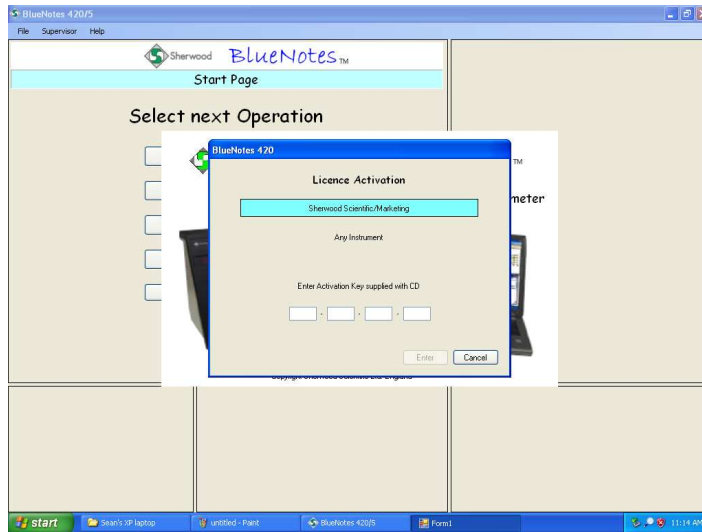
BlueNotes 420/5

File Supervisor Help

Sherwood BlueNotes™

Start Page

Select next Operation

TM

meter

BlueNotes 420

Licence Activation

Sherwood Scientific/Marketing

Any Instrument

Enter Activation Key supplied with CD

- - -

Enter Cancel

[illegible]

start Sean's XP laptop untitled - Paint BlueNotes 420/5 Form1 11:14 AM